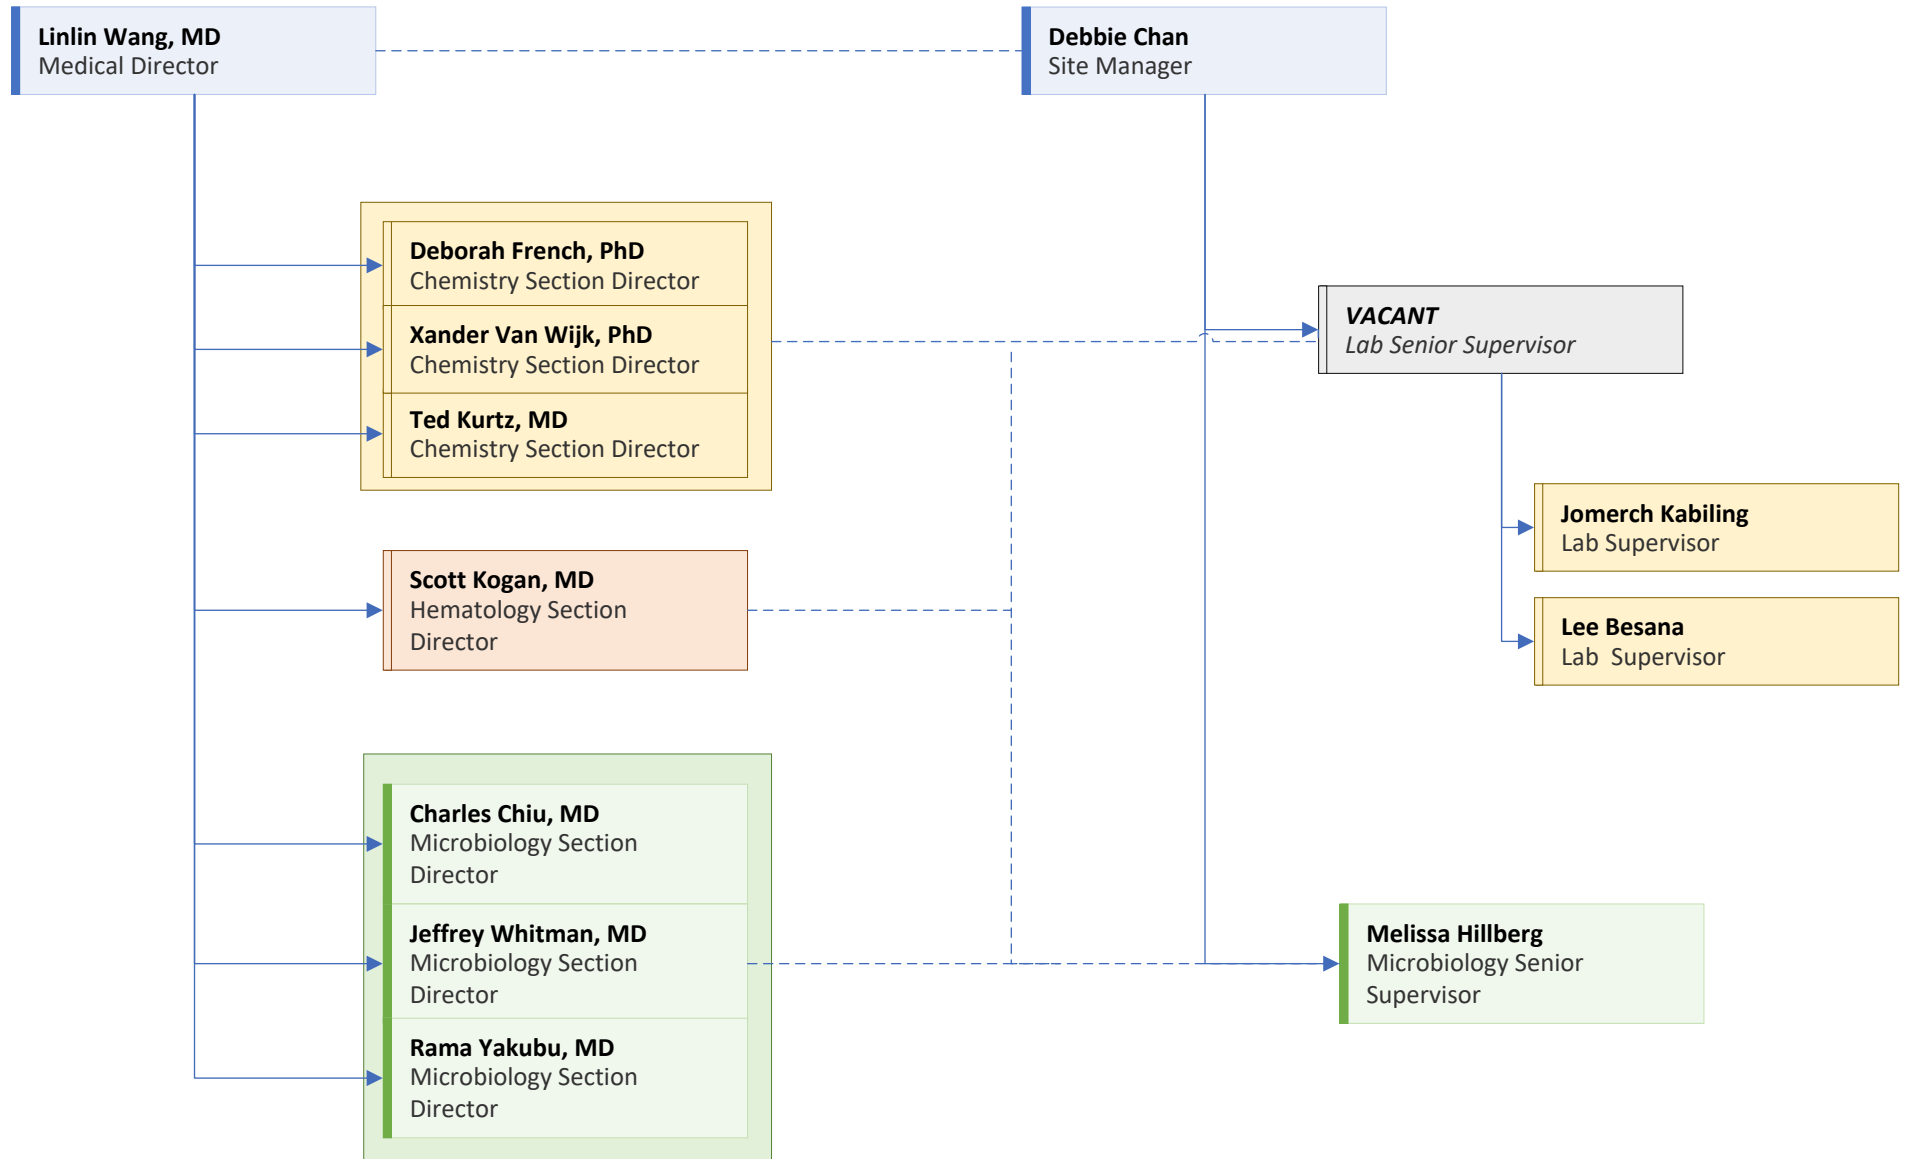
**Linlin Wang, MD**
Medical Director

**Debbie Chan**
Site Manager

**Deborah French, PhD**
Chemistry Section Director

**Xander Van Wijk, PhD**
Chemistry Section Director

**Ted Kurtz, MD**
Chemistry Section Director

***VACANT***
*Lab Senior Supervisor*

**Jomerch Kabiling**
Lab Supervisor

**Lee Besana**
Lab Supervisor

**Scott Kogan, MD**
Hematology Section Director

**Charles Chiu, MD**
Microbiology Section Director

**Jeffrey Whitman, MD**
Microbiology Section Director

**Rama Yakubu, MD**
Microbiology Section Director

**Melissa Hillberg**
Microbiology Senior Supervisor